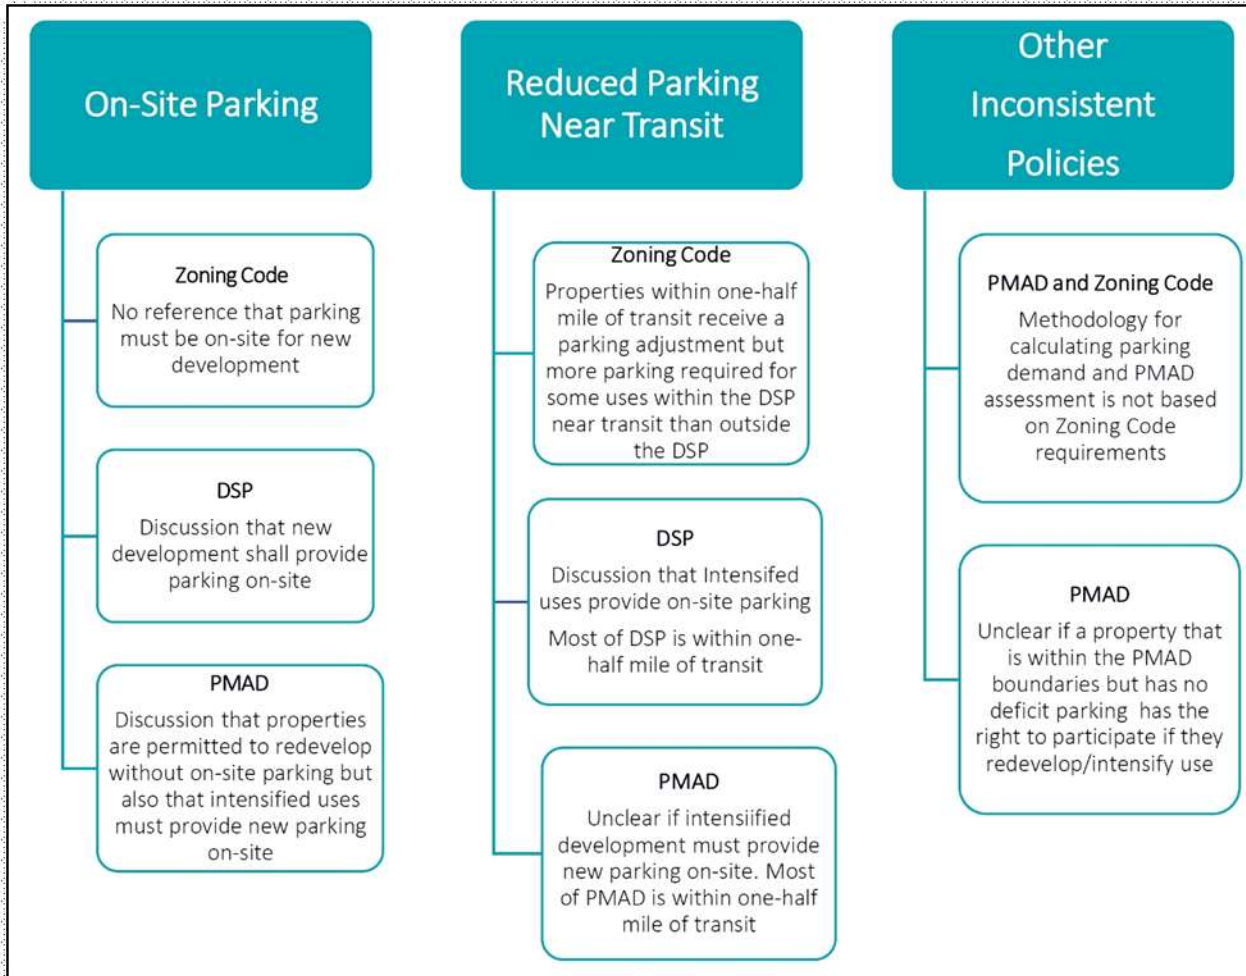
On-Site Parking

Zoning Code
No reference that parking must be on-site for new development

DSP
Discussion that new development shall provide parking on-site

PMAD
Discussion that properties are permitted to redevelop without on-site parking but also that intensified uses must provide new parking on-site

Reduced Parking Near Transit

Zoning Code
Properties within one-half mile of transit receive a parking adjustment but more parking required for some uses within the DSP near transit than outside the DSP

DSP
Discussion that Intensifed uses provide on-site parking
Most of DSP is within one-half mile of transit

PMAD
Unclear if intensiified development must provide new parking on-site. Most of PMAD is within one-half mile of transit

Other Inconsistent Policies

PMAD and Zoning Code
Methodology for calculating parking demand and PMAD assessment is not based on Zoning Code requirements

PMAD
Unclear if a property that is within the PMAD boundaries but has no deficit parking has the right to participate if they redevelop/intensify use